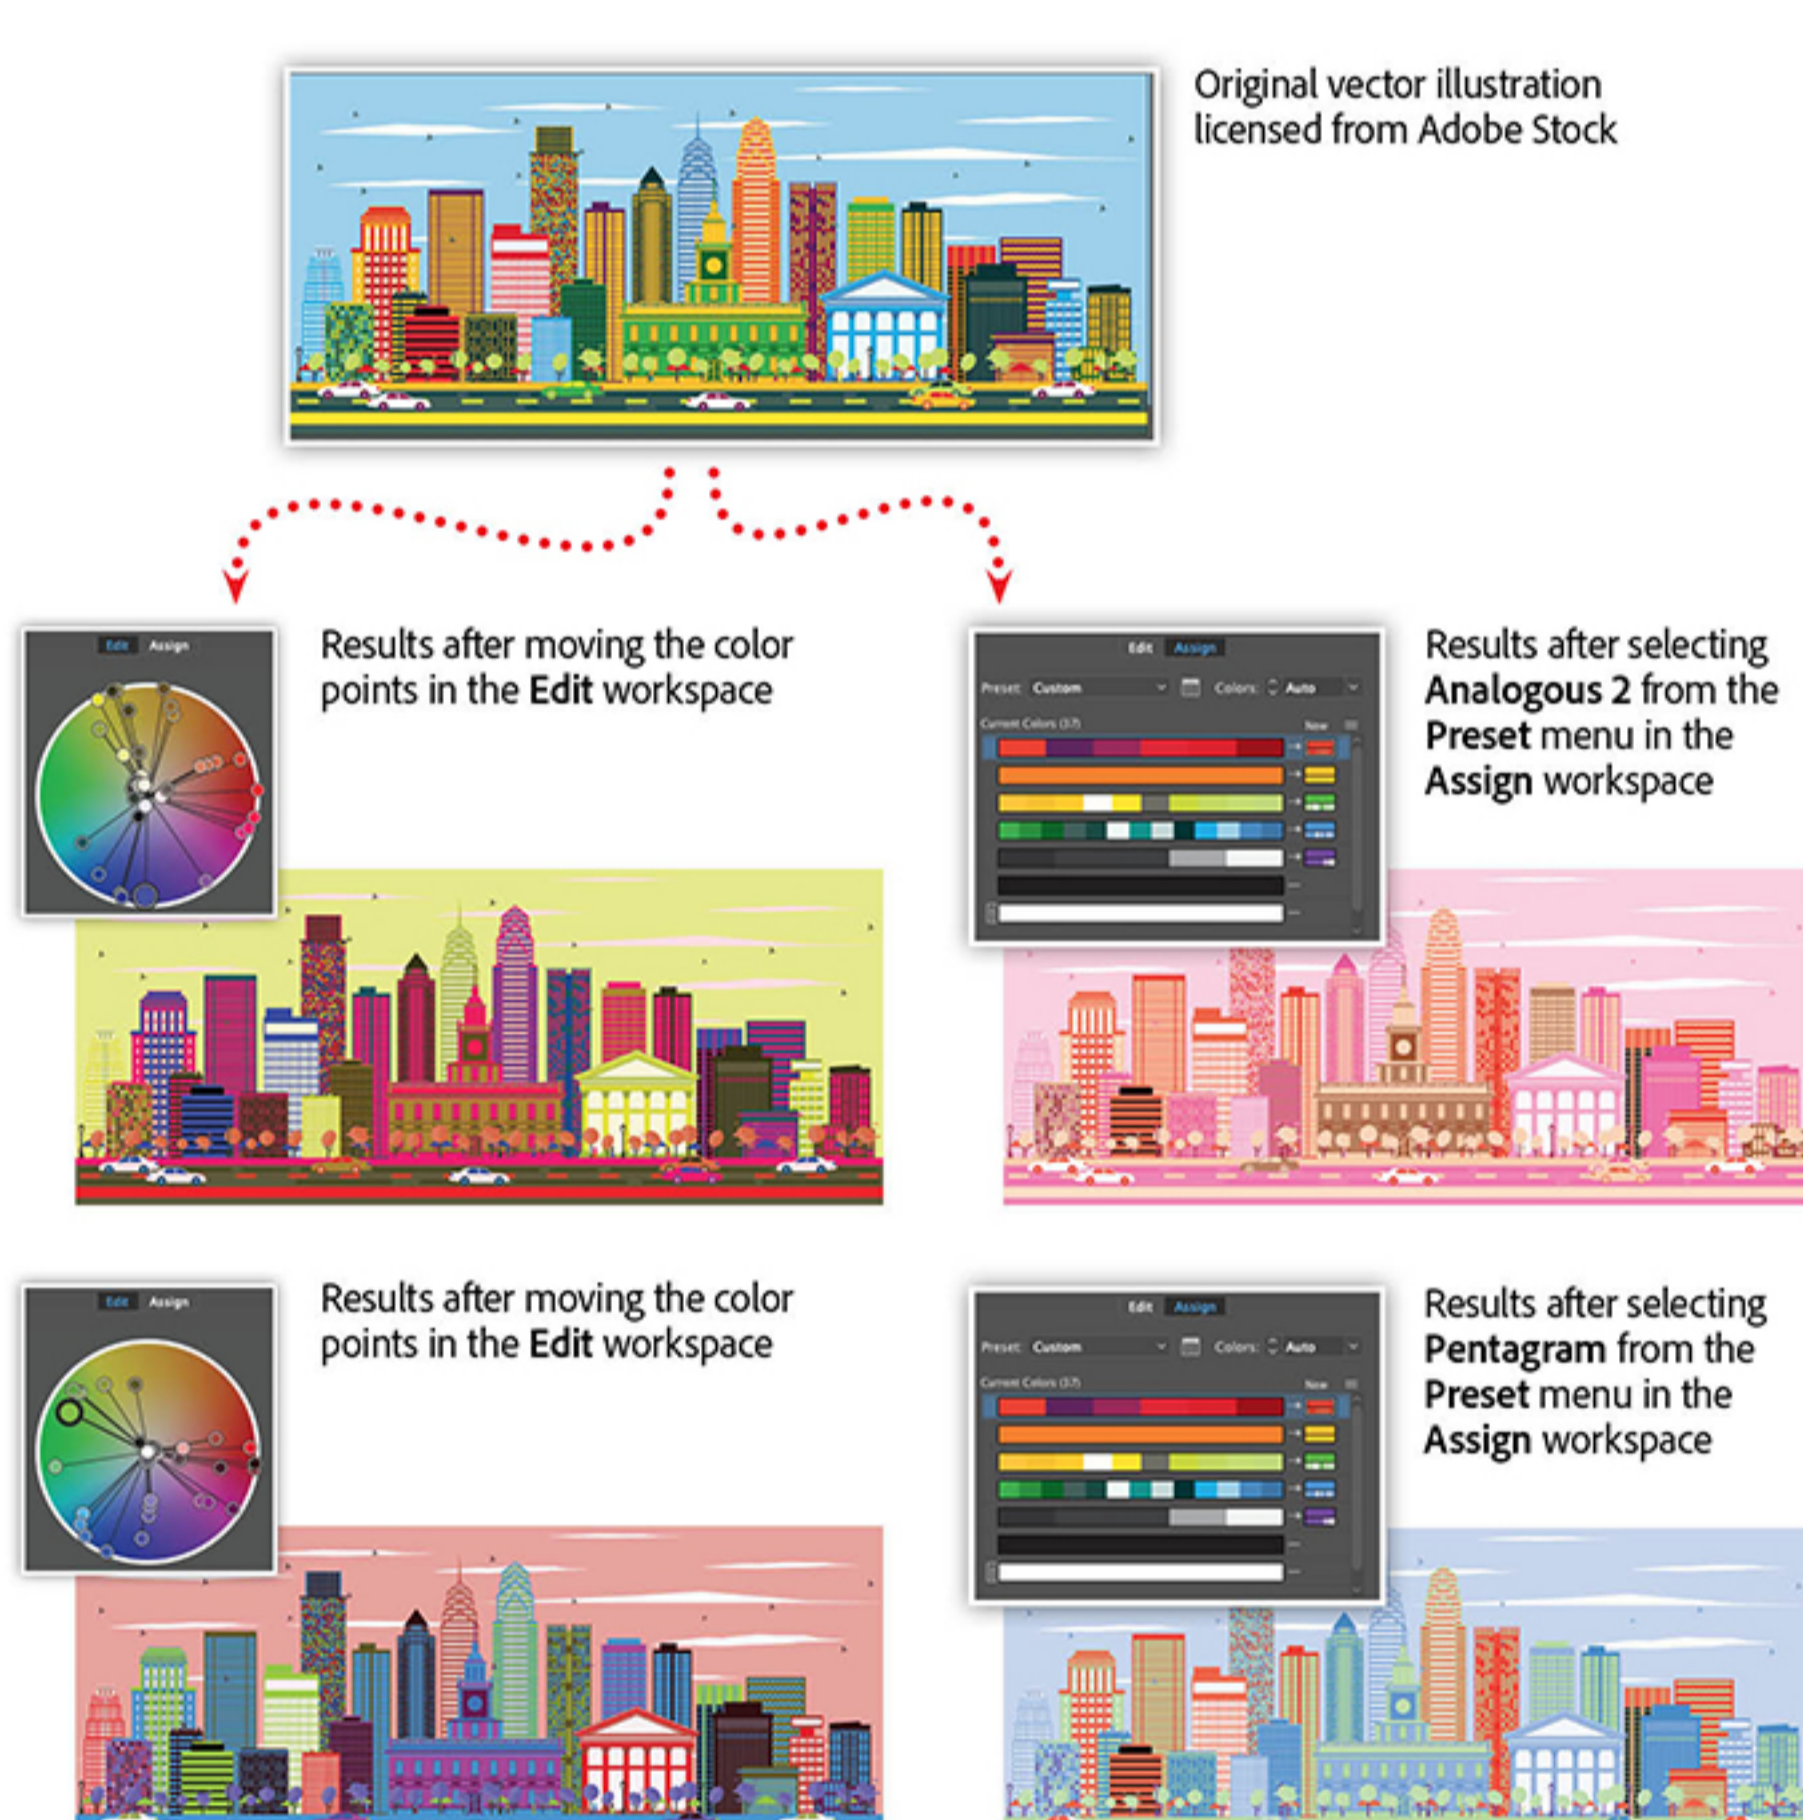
Original vector illustration licensed from Adobe Stock

Edit Assign

Results after moving the color points in the **Edit** workspace

Edit Assign

Preset: Custom

Colors: Auto

Current Colors (37)

New

Results after selecting **Analogous 2** from the **Preset** menu in the **Assign** workspace

Edit Assign

Results after moving the color points in the **Edit** workspace

Edit Assign

Preset: Custom

Colors: Auto

Current Colors (37)

New

Results after selecting **Pentagram** from the **Preset** menu in the **Assign** workspace